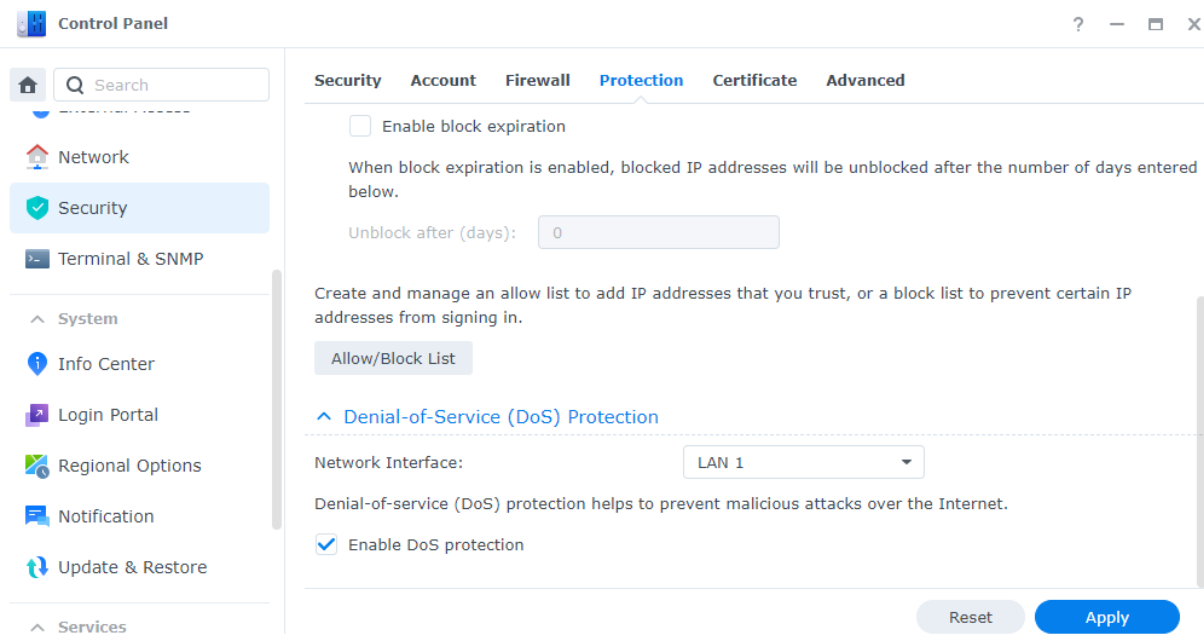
Control Panel

? — ▭ ✕

Search

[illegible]

Network

Security

Terminal & SNMP

System

Info Center

Login Portal

Regional Options

Notification

Update & Restore

Services

Security Account Firewall Protection Certificate Advanced

Enable block expiration

When block expiration is enabled, blocked IP addresses will be unblocked after the number of days entered below.

Unblock after (days): 0

Create and manage an allow list to add IP addresses that you trust, or a block list to prevent certain IP addresses from signing in.

Allow/Block List

Denial-of-Service (DoS) Protection

Network Interface: LAN 1

Denial-of-service (DoS) protection helps to prevent malicious attacks over the Internet.

Enable DoS protection

Reset Apply